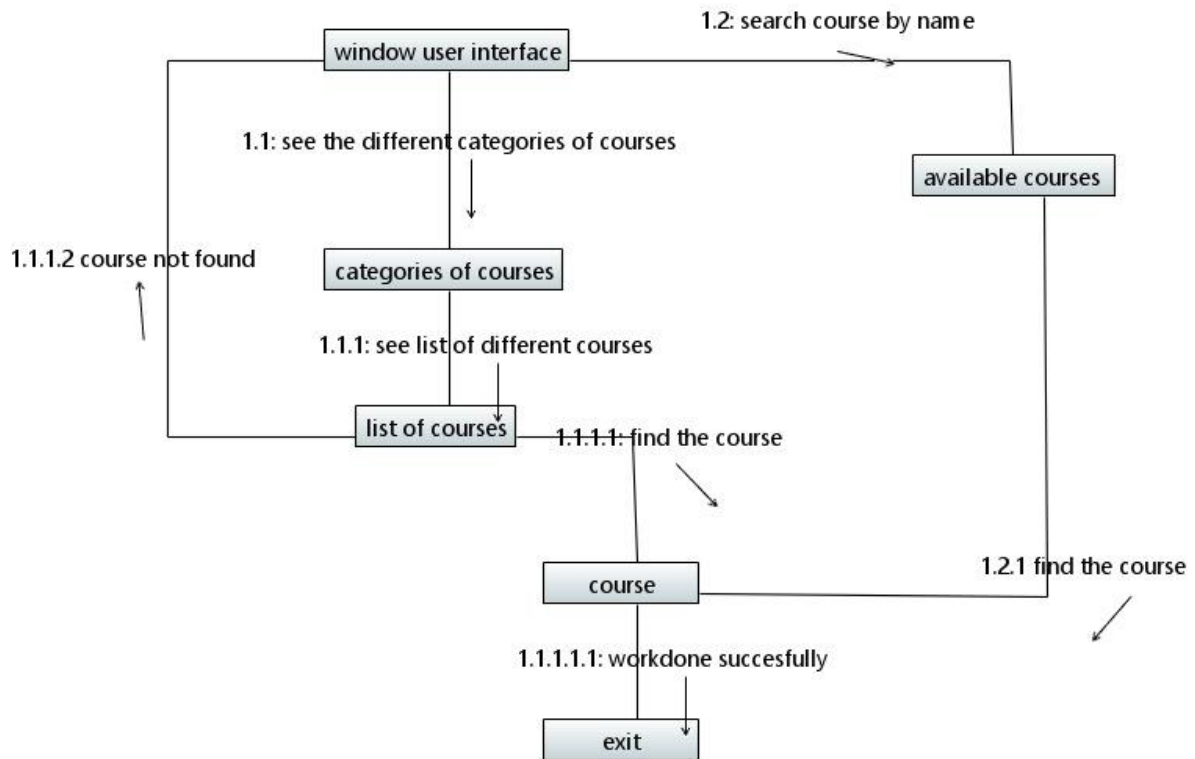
1.2: search course by name

window user interface

1.1: see the different categories of courses

available courses

1.1.1.2 course not found

categories of courses

1.1.1: see list of different courses

list of courses

1.1.1.1: find the course

course

1.2.1 find the course

1.1.1.1.1: workdone succesfully

exit